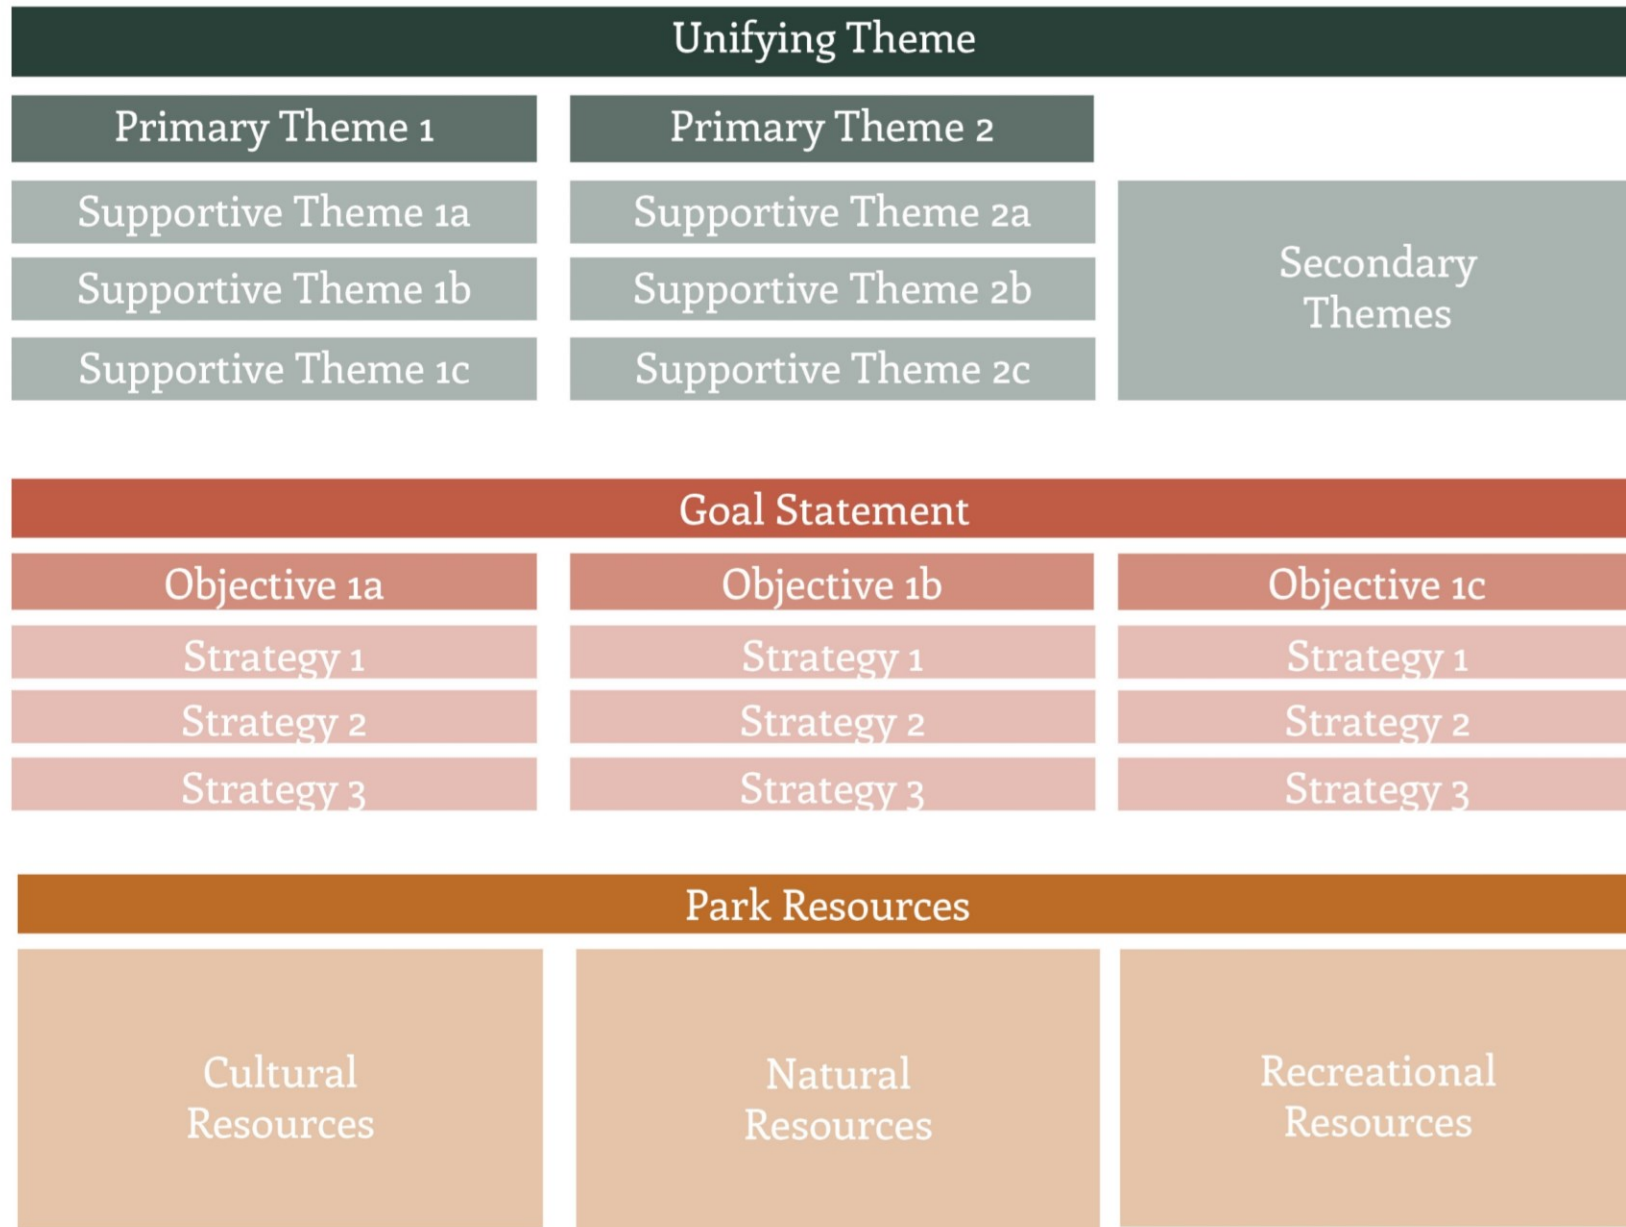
Unifying Theme

Primary Theme 1

Supportive Theme 1a

Supportive Theme 1b

Supportive Theme 1c

Primary Theme 2

Supportive Theme 2a

Supportive Theme 2b

Supportive Theme 2c

Secondary Themes

Goal Statement

Objective 1a

Strategy 1

Strategy 2

Strategy 3

Objective 1b

Strategy 1

Strategy 2

Strategy 3

Objective 1c

Strategy 1

Strategy 2

Strategy 3

Park Resources

Cultural Resources

Natural Resources

Recreational Resources